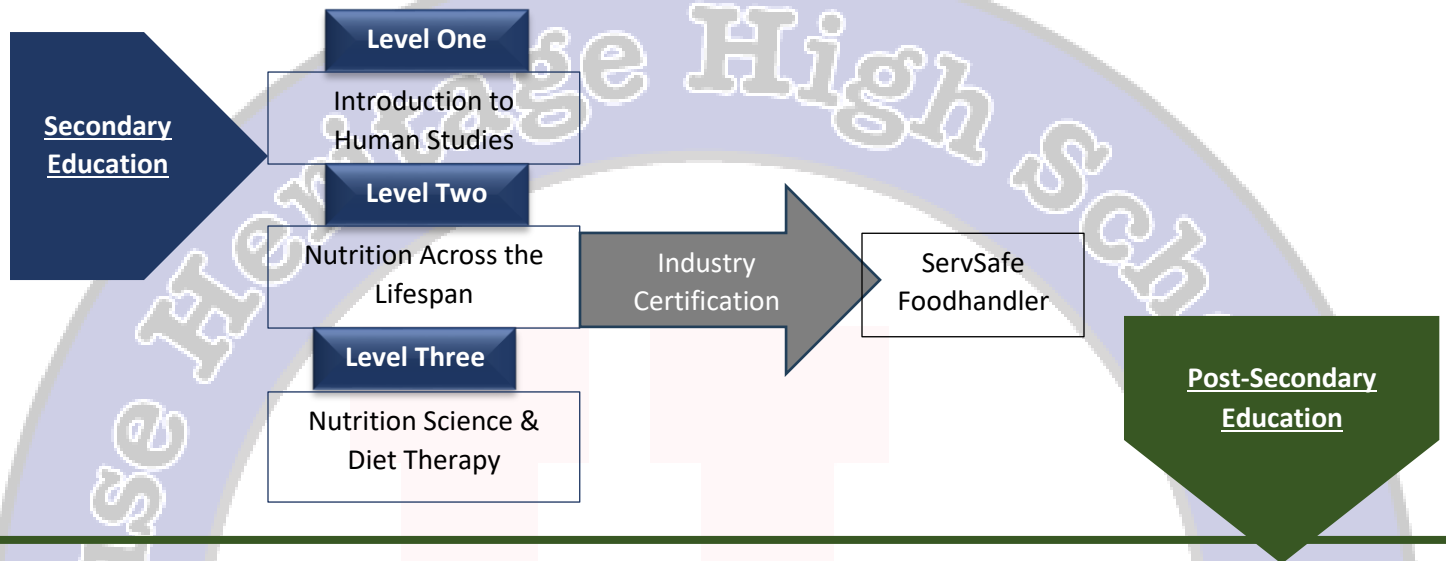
Secondary Education

Level One

Introduction to Human Studies

Level Two

Nutrition Across the Lifespan

Level Three

Nutrition Science & Diet Therapy

Industry Certification

ServSafe Foodhandler

Post-Secondary Education